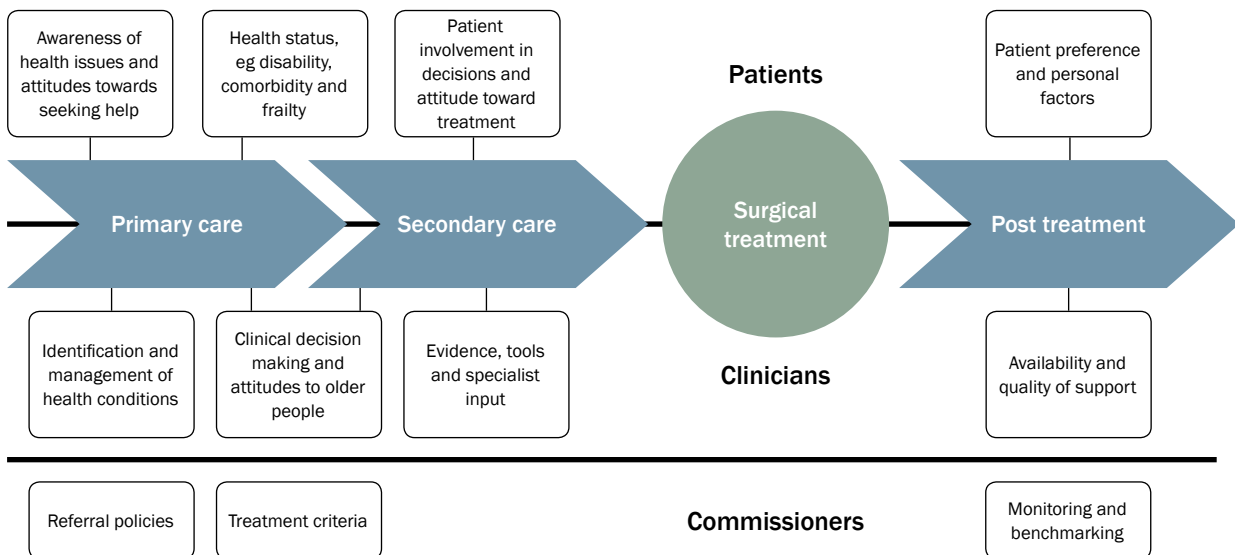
Awareness of health issues and attitudes towards seeking help

Health status, eg disability, comorbidity and frailty

Patient involvement in decisions and attitude toward treatment

Patients

Patient preference and personal factors

Primary care

Secondary care

Surgical treatment

Post treatment

Identification and management of health conditions

Clinical decision making and attitudes to older people

Evidence, tools and specialist input

Clinicians

Availability and quality of support

Referral policies

Treatment criteria

Commissioners

Monitoring and benchmarking